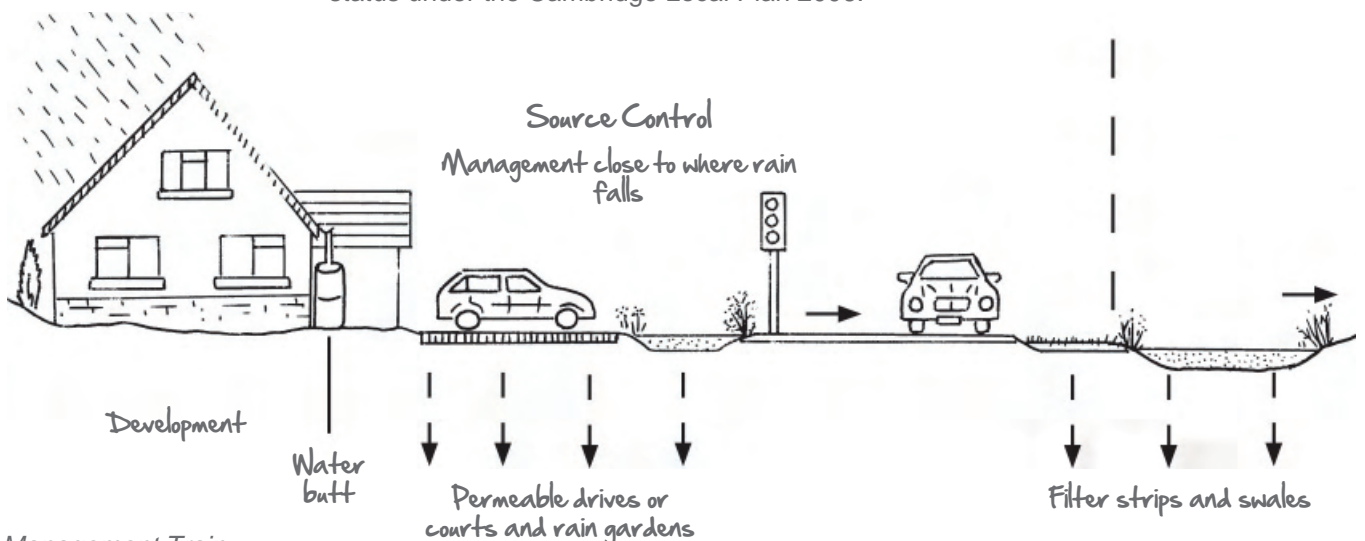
status under the Cambridge Local Plan 2006.

Source Control

Management close to where rain falls

Development

Water butt

Permeable drives or courts and rain gardens

Filter strips and swales

Management Train